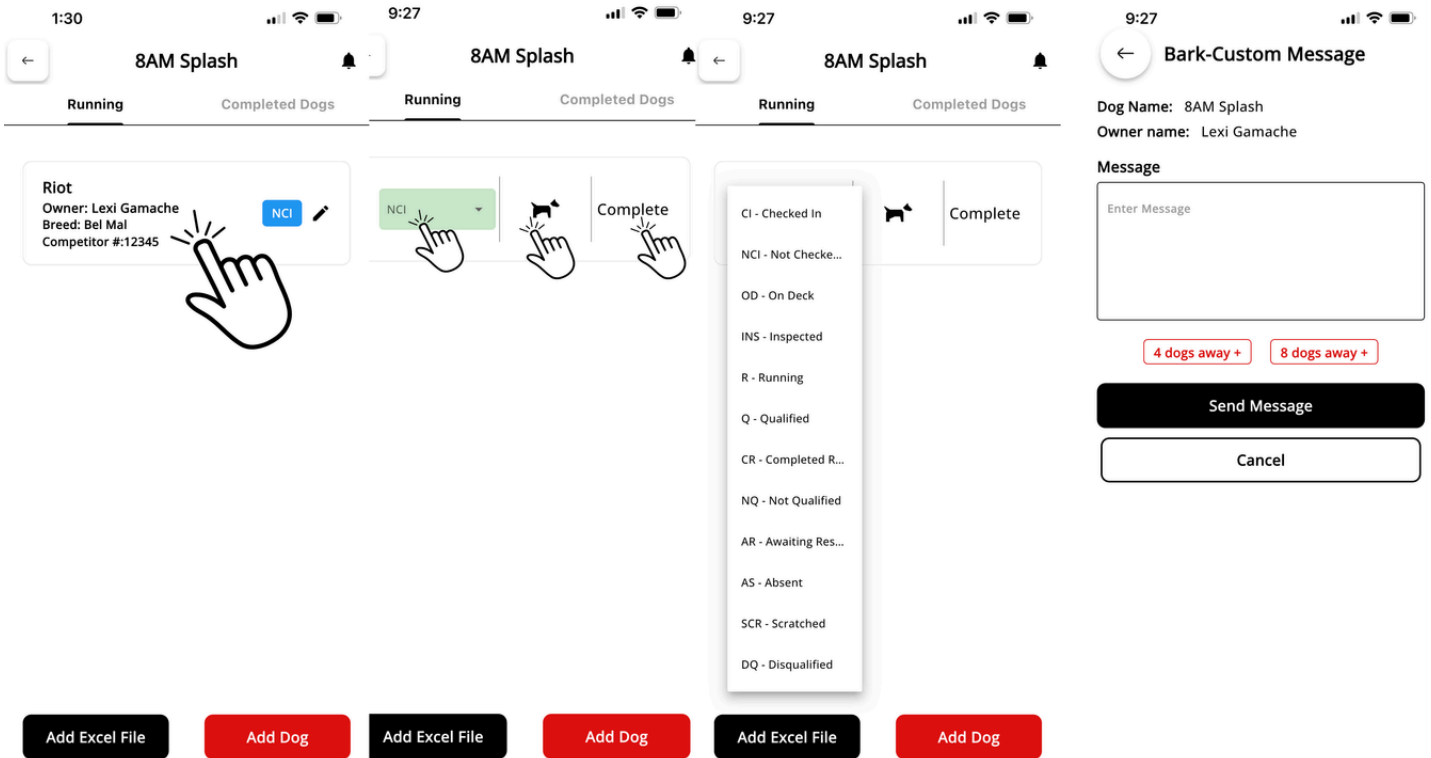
1:30

8AM Splash

Running

Completed Dogs

Riot
Owner: Lexi Gamache
Breed: Bel Mal
Competitor #:12345

NCI

Add Excel File

Add Dog

9:27

8AM Splash

Running

Completed Dogs

NCI

Complete

Add Excel File

Add Dog

9:27

8AM Splash

Running

Completed Dogs

CI - Checked In

NCI - Not Checke...

OD - On Deck

INS - Inspected

R - Running

Q - Qualified

CR - Completed R...

NQ - Not Qualified

AR - Awaiting Res...

AS - Absent

SCR - Scratched

DQ - Disqualified

Complete

Add Excel File

Add Dog

9:27

Bark-Custom Message

Dog Name: 8AM Splash
Owner name: Lexi Gamache

Message

Enter Message

4 dogs away +

8 dogs away +

Send Message

Cancel